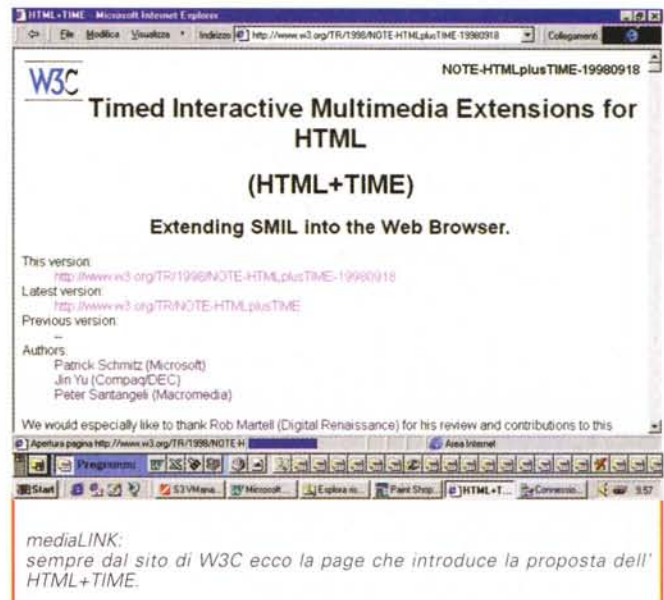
HTML+TIME - Microsoft Internet Explorer

File Modifica Visualizza Indirizzo http://www.w3.org/TR/1998/NOTE-HTMLplusTIME-19980918 Collegamenti

W3C

NOTE-HTMLplusTIME-19980918

Timed Interactive Multimedia Extensions for HTML

(HTML+TIME)

Extending SMIL into the Web Browser.

This version:
http://www.w3.org/TR/1998/NOTE-HTMLplusTIME-19980918
Latest version:
http://www.w3.org/TR/NOTE-HTMLplusTIME
Previous version:
--
Authors:
Patrick Schmitz (Microsoft)
Jin Yu (Compaq/DEC)
Peter Santangeli (Macromedia)

We would especially like to thank Rob Martell (Digital Renaissance) for his review and contributions to this

Apertura pagina http://www.w3.org/TR/1998/NOTE-H

Area Internet

Programmi

Start S3 VMana... Microsoft... Esplora ris... Paint Shop... HTML+T... Connessio... 9:57

mediaLINK:
sempre dal sito di W3C ecco la page che introduce la proposta dell' HTML+TIME.